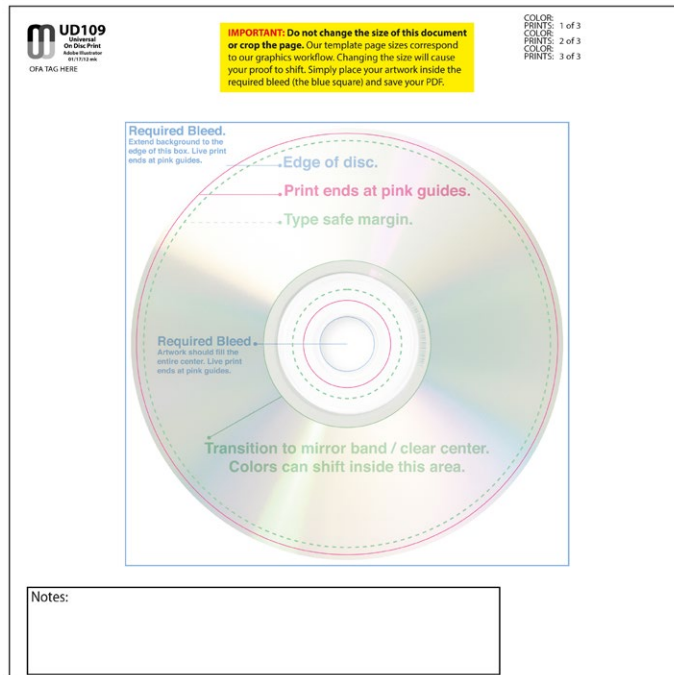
UD109
Universal
On Disc Print
Adobe Illustrator
01/17/13 mk
OFA TAG HERE

IMPORTANT: Do not change the size of this document or crop the page. Our template page sizes correspond to our graphics workflow. Changing the size will cause your proof to shift. Simply place your artwork inside the required bleed (the blue square) and save your PDF.

COLOR:
PRINTS: 1 of 3
COLOR:
PRINTS: 2 of 3
COLOR:
PRINTS: 3 of 3

Required Bleed.
Extend background to the edge of this box. Live print ends at pink guides.

Edge of disc.

Print ends at pink guides.

Type safe margin.

Required Bleed
Artwork should fill the entire center. Live print ends at pink guides.

Transition to mirror band / clear center.
Colors can shift inside this area.

Notes: